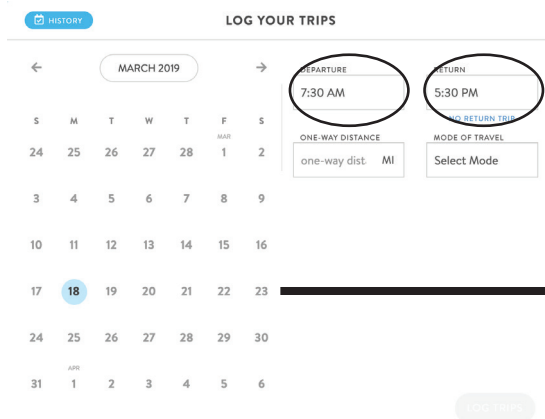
HISTORY

LOG YOUR TRIPS

←

MARCH 2019

→

| S | M | T | W | T | F | S |
|---|---|---|---|---|---|---|
| 24 | 25 | 26 | 27 | 28 | MAR 1 | 2 |
| 3 | 4 | 5 | 6 | 7 | 8 | 9 |
| 10 | 11 | 12 | 13 | 14 | 15 | 16 |
| 17 | 18 | 19 | 20 | 21 | 22 | 23 |
| 24 | 25 | 26 | 27 | 28 | 29 | 30 |
| 31 | APR 1 | 2 | 3 | 4 | 5 | 6 |

DEPARTURE
7:30 AM

RETURN
5:30 PM

NO RETURN TRIP

ONE-WAY DISTANCE
one-way dist MI

MODE OF TRAVEL
Select Mode

LOG TRIPS